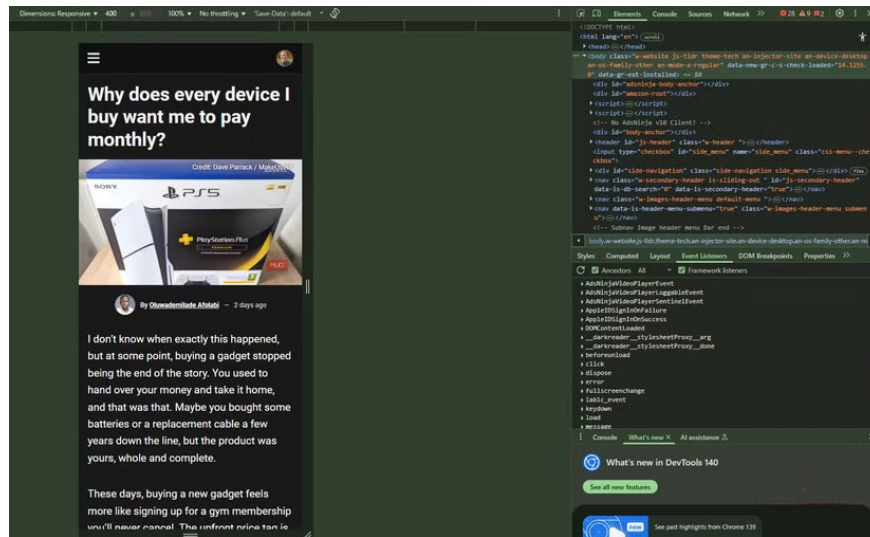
Dimensions: Responsive ▾ 400 × 873 100% ▾ No throttling ▾ 'Save-Data': default ▾

Why does every device I buy want me to pay monthly?

Credit: Dave Parrack / MakeUseOf

SONY
PS5
PlayStation Plus

By Oluwademilade Afolabi — 2 days ago

I don't know when exactly this happened, but at some point, buying a gadget stopped being the end of the story. You used to hand over your money and take it home, and that was that. Maybe you bought some batteries or a replacement cable a few years down the line, but the product was yours, whole and complete.

These days, buying a new gadget feels more like signing up for a gym membership you'll never cancel. The upfront price tag is

Elements Console Sources Network >> 28 9 2

<!DOCTYPE html>
<html lang="en"> scroll
▸ <head> ··· </head>
▾ <body class="w-website js-tldr theme-tech an-injector-site an-device-desktop an-os-family-other an-mode-a-regular" data-new-gr-c-s-check-loaded="14.1255.0" data-gr-ext-installed> == $0
<div id="adsninja-body-anchor"></div>
<div id="amazon-root"></div>
▸ <script> ··· </script>
▸ <script> ··· </script>
<!-- No AdsNinja v10 Client! -->
<div id="body-anchor"></div>
▸ <header id="js-header" class="w-header "> ··· </header>
<input type="checkbox" id="side_menu" name="side_menu" class="css-menu--checkbox">
▸ <div id="side-navigation" class="side-navigation side_menu"> ··· </div> flex
▸ <nav class="w-secondary-header is-sliding-out " id="js-secondary-header" data-is-search="0" data-is-secondary-header="true"> ··· </nav>
▸ <nav class="w-images-header-menu default-menu "> ··· </nav>
▸ <nav data-is-header-menu-submenu="true" class="w-images-header-menu_submenu"> ··· </nav>
<!-- Subnav Image header menu Bar end -->

body.w-website.js-tldr.theme-tech.an-injector-site.an-device-desktop.an-os-family-other.an-m

Styles Computed Layout Event Listeners DOM Breakpoints Properties >>
Ancestors All Framework listeners
▸ AdsNinjaVideoPlayerEvent
▸ AdsNinjaVideoPlayerLoggableEvent
▸ AdsNinjaVideoPlayerSentinelEvent
▸ AppleIDSignInOnFailure
▸ AppleIDSignInOnSuccess
▸ DOMContentLoaded
▸ __darkreader__stylesheetProxy__arg
▸ __darkreader__stylesheetProxy__done
▸ beforeunload
▸ click
▸ dispose
▸ error
▸ fullscreenchange
▸ iablc_event
▸ keydown
▸ load
▸ message

Console What's new × AI assistance

What's new in DevTools 140

See all new features

new See past highlights from Chrome 139